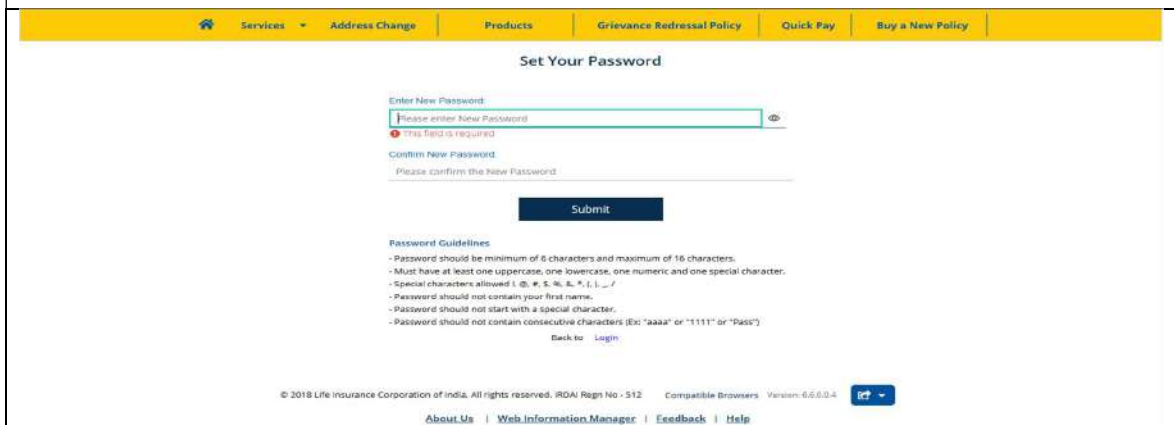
Services ▾ Address Change | Products | Grievance Redressal Policy | Quick Pay | Buy a New Policy

Set Your Password

Enter New Password

Please enter New Password

This field is required

Confirm New Password

Please confirm the New Password

Submit

Password Guidelines

- Password should be minimum of 6 characters and maximum of 16 characters.
- Must have at least one uppercase, one lowercase, one numeric and one special character.
- Special characters allowed ! @, #, $, %, &, *, (, ), _, /
- Password should not contain your first name.
- Password should not start with a special character.
- Password should not contain consecutive characters (Ex: "aaaa" or "1111" or "Pass")

Back to Login

© 2018 Life Insurance Corporation of India. All rights reserved. IRDAI Regn No - 512 Compatible Browsers Version: 6.6.0.0.4

About Us | Web Information Manager | Feedback | Help